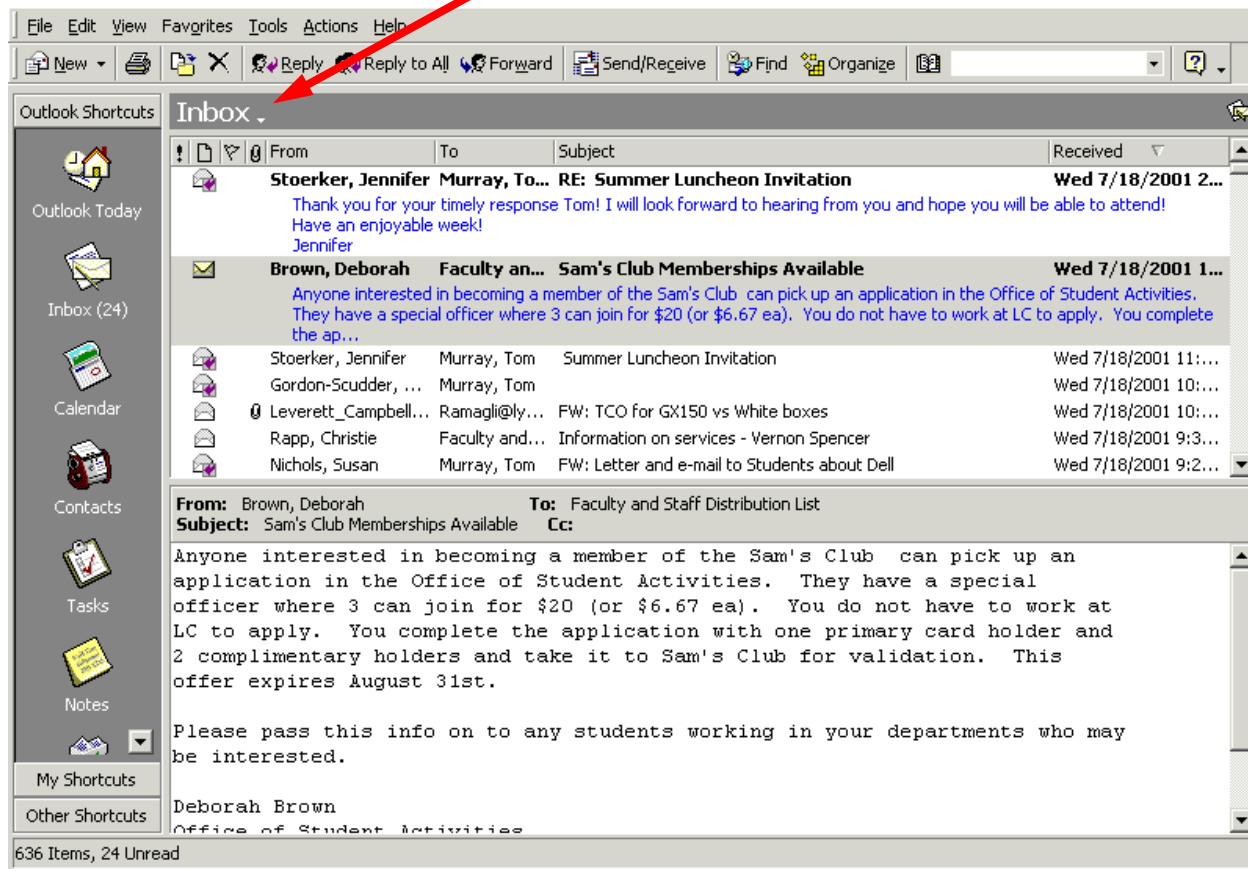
File Edit View Favorites Tools Actions Help

New Reply Reply to All Forward Send/Receive Find Organize

Outlook Shortcuts

Inbox

Outlook Today

Inbox (24)

Calendar

Contacts

Tasks

Notes

My Shortcuts

Other Shortcuts

| ! | | | | From | To | Subject | Received |
|---|---|---|---|---|---|---|---|
| | | | | Stoerker, Jennifer | Murray, To... | RE: Summer Luncheon Invitation | Wed 7/18/2001 2... |

Thank you for your timely response Tom! I will look forward to hearing from you and hope you will be able to attend! Have an enjoyable week! Jennifer

| | | | | Brown, Deborah | Faculty an... | Sam's Club Memberships Available | Wed 7/18/2001 1... |
|---|---|---|---|---|---|---|---|

Anyone interested in becoming a member of the Sam's Club can pick up an application in the Office of Student Activities. They have a special officer where 3 can join for $20 (or $6.67 ea). You do not have to work at LC to apply. You complete the ap...

| From | To | Subject | Received |
|---|---|---|---|
| Stoerker, Jennifer | Murray, Tom | Summer Luncheon Invitation | Wed 7/18/2001 11:... |
| Gordon-Scudder, ... | Murray, Tom | | Wed 7/18/2001 10:... |
| Leverett_Campbell... | Ramagli@ly... | FW: TCO for GX150 vs White boxes | Wed 7/18/2001 10:... |
| Rapp, Christie | Faculty and... | Information on services - Vernon Spencer | Wed 7/18/2001 9:3... |
| Nichols, Susan | Murray, Tom | FW: Letter and e-mail to Students about Dell | Wed 7/18/2001 9:2... |

From: Brown, Deborah To: Faculty and Staff Distribution List
Subject: Sam's Club Memberships Available Cc:

Anyone interested in becoming a member of the Sam's Club can pick up an application in the Office of Student Activities. They have a special officer where 3 can join for $20 (or $6.67 ea). You do not have to work at LC to apply. You complete the application with one primary card holder and 2 complimentary holders and take it to Sam's Club for validation. This offer expires August 31st.

Please pass this info on to any students working in your departments who may be interested.

Deborah Brown
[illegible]

636 Items, 24 Unread